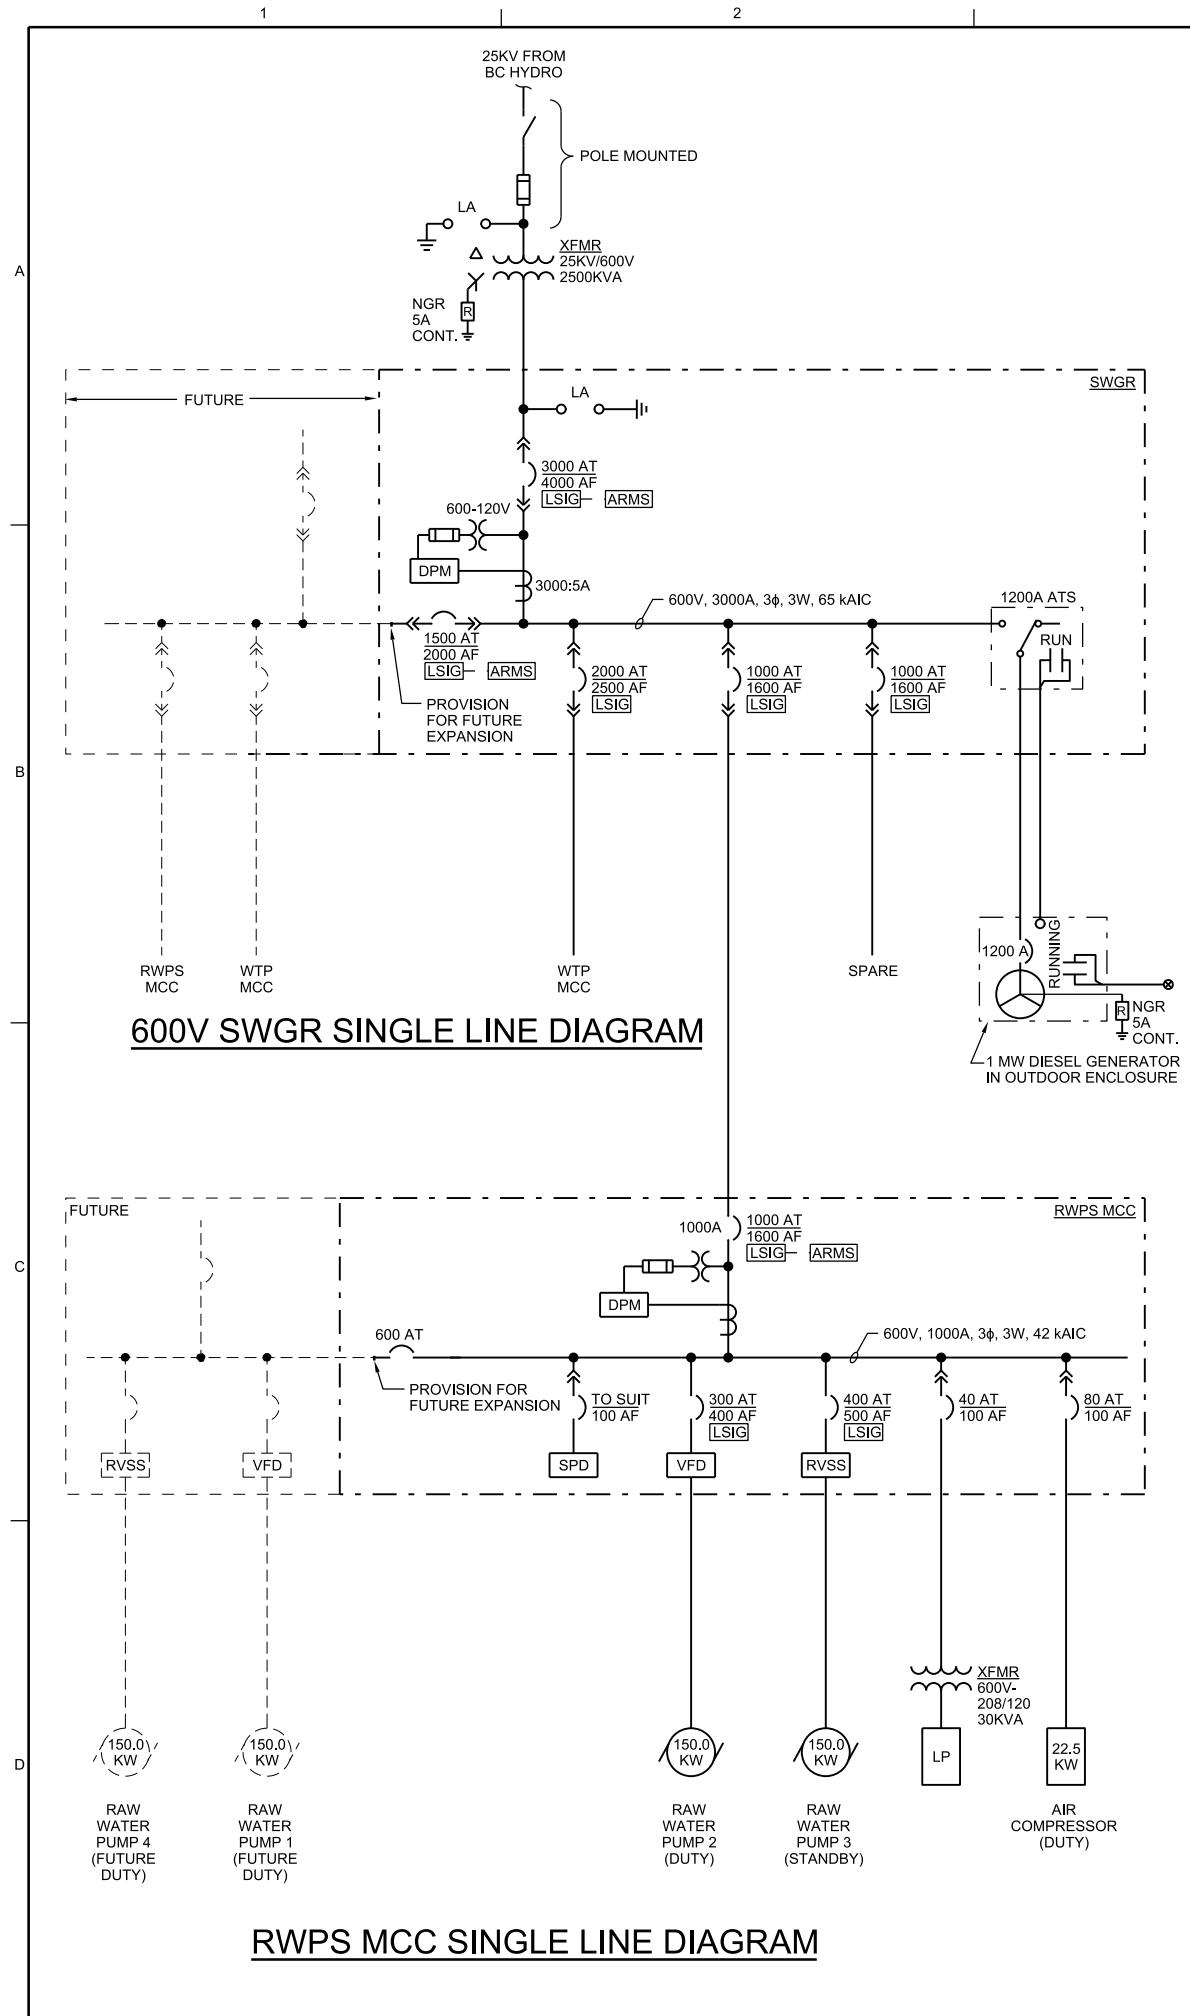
1
2

A
B
C
D

25KV FROM
BC HYDRO

POLE MOUNTED

LA

XFMR
25KV/600V
2500KVA

NGR
5A
CONT.

R

SWGR

FUTURE

LA

3000 AT
4000 AF
LSIG ARMS

600-120V

DPM

3000:5A

600V, 3000A, 3ϕ, 3W, 65 kAIC

1200A ATS

RUN

1500 AT
2000 AF
LSIG ARMS

PROVISION
FOR FUTURE
EXPANSION

2000 AT
2500 AF
LSIG

1000 AT
1600 AF
LSIG

1000 AT
1600 AF
LSIG

RWPS
MCC

WTP
MCC

WTP
MCC

SPARE

1200 A

RUNNING

NGR
5A
CONT.

R

1 MW DIESEL GENERATOR
IN OUTDOOR ENCLOSURE

600V SWGR SINGLE LINE DIAGRAM

FUTURE

RWPS MCC

1000A

1000 AT
1600 AF
LSIG ARMS

DPM

600 AT

600V, 1000A, 3ϕ, 3W, 42 kAIC

PROVISION FOR
FUTURE EXPANSION

TO SUIT
100 AF

300 AT
400 AF
LSIG

400 AT
500 AF
LSIG

40 AT
100 AF

80 AT
100 AF

RVSS

VFD

SPD

VFD

RVSS

XFMR
600V-
208/120
30KVA

150.0
KW

150.0
KW

150.0
KW

150.0
KW

LP

22.5
KW

RAW
WATER
PUMP 4
(FUTURE
DUTY)

RAW
WATER
PUMP 1
(FUTURE
DUTY)

RAW
WATER
PUMP 2
(DUTY)

RAW
WATER
PUMP 3
(STANDBY)

AIR
COMPRESSOR
(DUTY)

RWPS MCC SINGLE LINE DIAGRAM